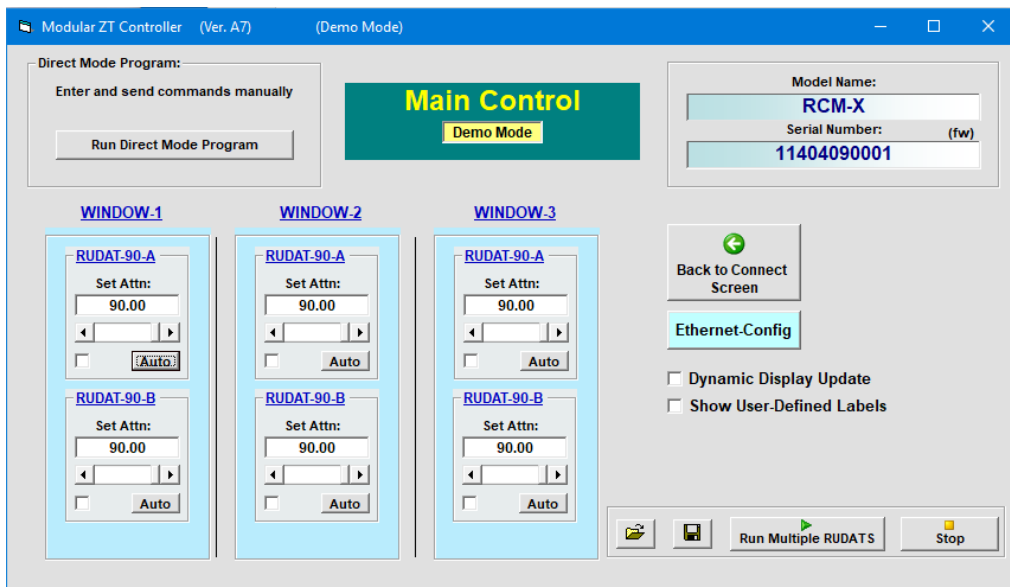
Modular ZT Controller (Ver. A7) (Demo Mode)

Direct Mode Program:
Enter and send commands manually
Run Direct Mode Program

Main Control
Demo Mode

Model Name:
RCM-X
Serial Number: (fw)
11404090001

WINDOW-1
RUDAT-90-A
Set Attn:
90.00
Auto
RUDAT-90-B
Set Attn:
90.00
Auto

WINDOW-2
RUDAT-90-A
Set Attn:
90.00
Auto
RUDAT-90-B
Set Attn:
90.00
Auto

WINDOW-3
RUDAT-90-A
Set Attn:
90.00
Auto
RUDAT-90-B
Set Attn:
90.00
Auto

Back to Connect Screen
Ethernet-Config
Dynamic Display Update
Show User-Defined Labels

Run Multiple RUDATS
Stop